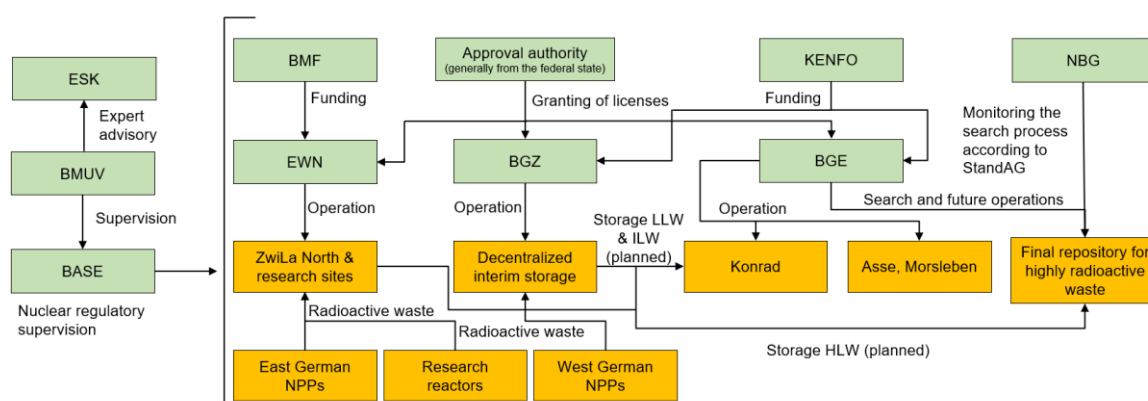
ESK

Expert advisory

BMUV

Supervision

BASE

Nuclear regulatory supervision

BMF

Funding

EWN

Operation

ZwiLa North & research sites

Approval authority
(generally from the federal state)

Granting of licenses

BGZ

Operation

Decentralized interim storage

KENFO

Funding

BGE

Operation

Search and future operations

NBG

Monitoring the search process according to StandAG

Storage LLW & ILW (planned)

Konrad

Asse, Morsleben

Final repository for highly radioactive waste

Radioactive waste

Radioactive waste

Storage HLW (planned)

East German NPPs

Research reactors

West German NPPs